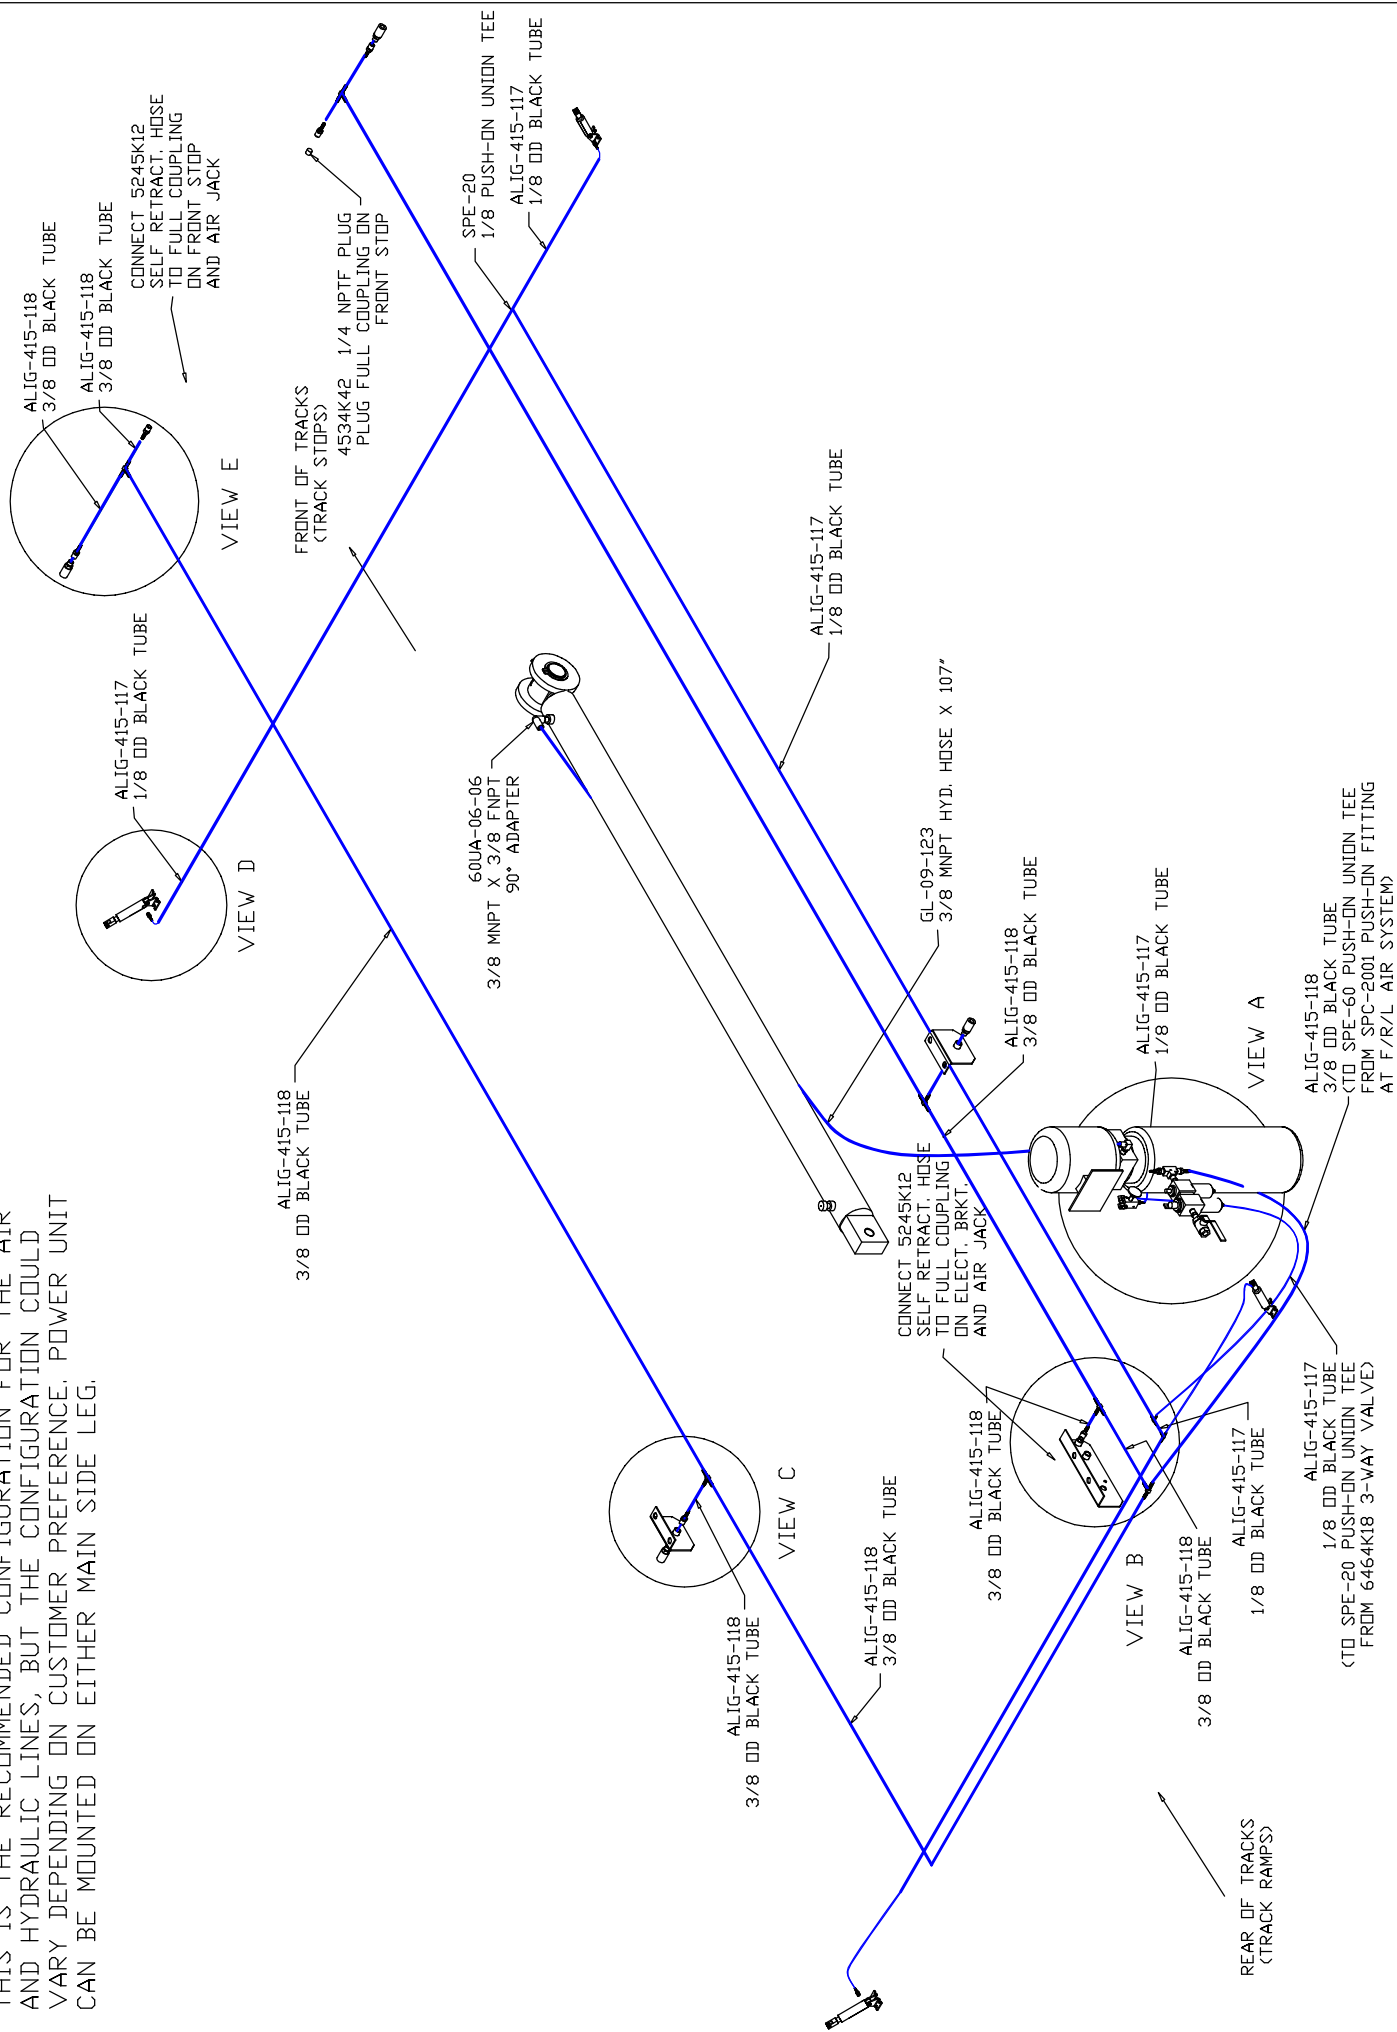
THIS IS THE RECOMMENDED CONFIGURATION FOR THE AIR AND HYDRAULIC LINES, BUT THE CONFIGURATION COULD VARY DEPENDING ON CUSTOMER PREFERENCE. POWER UNIT CAN BE MOUNTED ON EITHER MAIN SIDE LEG.

ALIG-415-118
3/8 OD BLACK TUBE

ALIG-415-118
3/8 OD BLACK TUBE

CONNECT 5245K12
SELF RETRACT. HOSE
TO FULL COUPLING
ON FRONT STOP
AND AIR JACK

VIEW E

FRONT OF TRACKS
(TRACK STOPS)

4534K42 1/4 NPTF PLUG
PLUG FULL COUPLING ON
FRONT STOP

SPE-20
1/8 PUSH-ON UNION TEE

ALIG-415-117
1/8 OD BLACK TUBE

ALIG-415-117
1/8 OD BLACK TUBE

ALIG-415-117
1/8 OD BLACK TUBE

VIEW D

60UA-06-06
3/8 MNPT X 3/8 FNPT
90° ADAPTER

GL-09-123
3/8 MNPT HYD. HOSE X 107"

ALIG-415-118
3/8 OD BLACK TUBE

ALIG-415-117
1/8 OD BLACK TUBE

VIEW A

ALIG-415-118
3/8 OD BLACK TUBE
(TO SPE-60 PUSH-ON UNION TEE
FROM SPC-2001 PUSH-ON FITTING
AT F/R/L AIR SYSTEM)

ALIG-415-118
3/8 OD BLACK TUBE

CONNECT 5245K12
SELF RETRACT. HOSE
TO FULL COUPLING
ON ELECT. BRKT.
AND AIR JACK

ALIG-415-118
3/8 OD BLACK TUBE

VIEW C

ALIG-415-118
3/8 OD BLACK TUBE

ALIG-415-118
3/8 OD BLACK TUBE

VIEW B

ALIG-415-118
3/8 OD BLACK TUBE

ALIG-415-117
1/8 OD BLACK TUBE

ALIG-415-117
1/8 OD BLACK TUBE
1/8 PUSH-ON UNION TEE
(TO SPE-20 PUSH-ON UNION TEE
FROM 6464K18 3-WAY VALVE)

REAR OF TRACKS
(TRACK RAMPS)